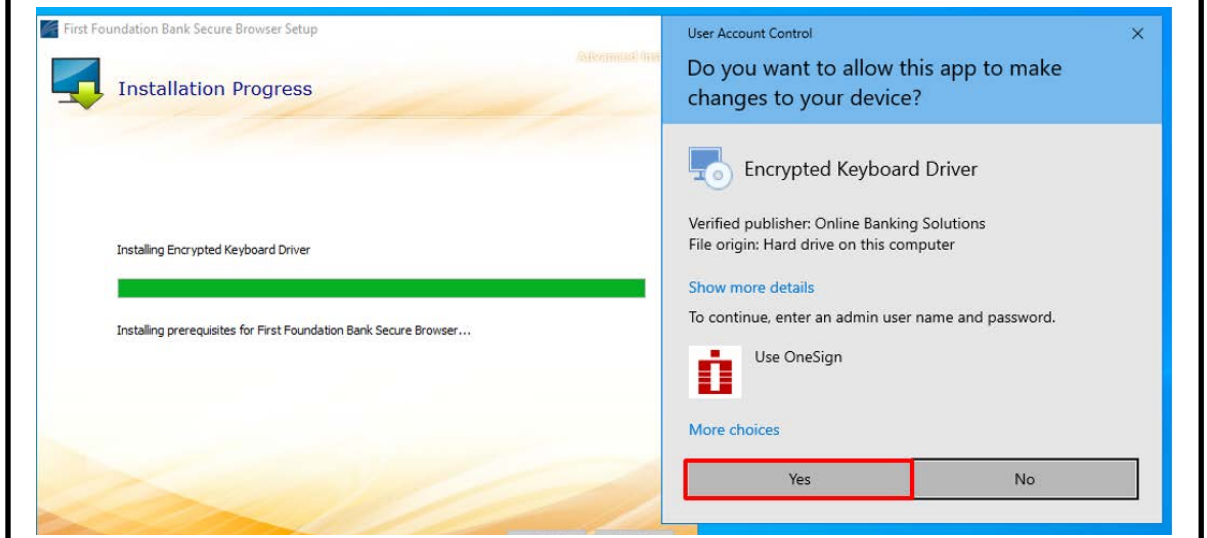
First Foundation Bank Secure Browser Setup

Installation Progress

Advanced Ins

Installing Encrypted Keyboard Driver

Installing prerequisites for First Foundation Bank Secure Browser...

User Account Control

×

Do you want to allow this app to make changes to your device?

Encrypted Keyboard Driver

Verified publisher: Online Banking Solutions
File origin: Hard drive on this computer

Show more details

To continue, enter an admin user name and password.

Use OneSign

More choices

Yes

No